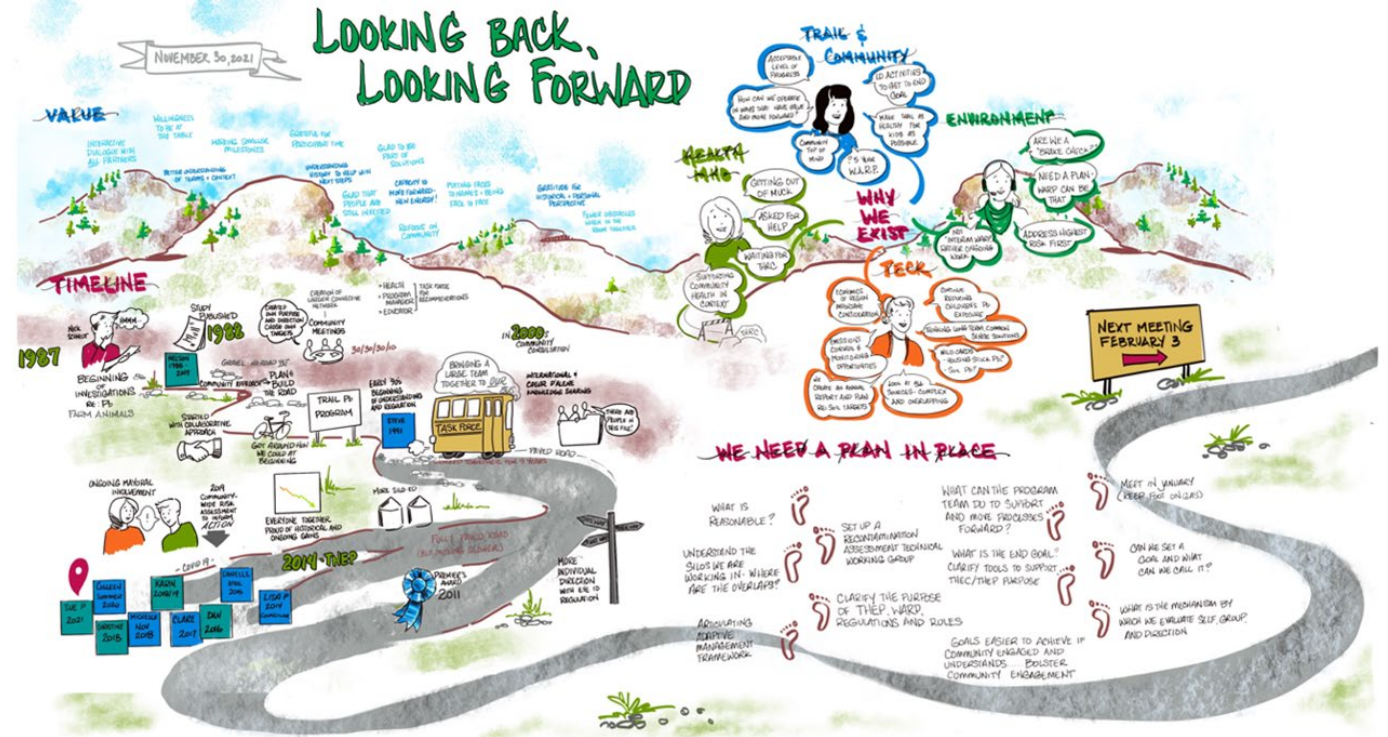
NOVEMBER 30, 2021

LOOKING BACK, LOOKING FORWARD

VALUE

INTERACTIVE DIALOGUE WITH ALL PARTNERS

WILLINGNESS TO BE AT THE TABLE

BETTER UNDERSTANDING OF TEAMS + CONTEXT

MAKING SMALLER MILESTONES

GRATEFUL FOR PARTICIPANT TIME

UNDERSTANDING READY TO HELP WITH NEXT STEPS

GLAD TO BE PART OF SOLUTIONS

GLAD THAT PEOPLE ARE STILL INVESTED

CAPACITY IS MORE FORWARD-NEW ENERGY!

REFOCUS ON COMMUNITY

PUTTING FACES TO NAMES - BEING FACE TO FACE

GRATITUDE FOR HISTORICAL + PERSONAL PERSPECTIVE

POWER DISCUSSIONS WHEN IN THE ROOM TOGETHER

TRAIL & COMMUNITY

ACCEPTABLE LEVEL OF PROGRESS

HOW CAN WE OPERATE IN WAYS THAT HAVE VALUE AND MOVE FORWARD?

ID ACTIVITIES TO GET TO END GOAL

COMMUNITY TOP OF MIND

MAKE TRAIL AS HEALTHY FOR KIDS AS POSSIBLE

IT'S YEAR W.A.R.P.

HEALTH MHO

GETTING OUT OF MUCK

ASKED FOR HELP

WAITING FOR THEC

SUPPORTING COMMUNITY HEALTH IN CONTEXT

WHY WE EXIST

ENVIRONMENT

ARE WE A "BRAKE CATCH"?

NEED A PLAN - WARP CAN BE THAT

NO INTERIM WARP BEFORE ONGOING WORK

ADDRESS HIGHEST RISK FIRST

TECK

EVIDENCE OF REGION AIRBORNE CONTAMINATION

CONTINUE REDUCING CHILDREN'S Pb EXPOSURE

EMISSIONS CONTROL & MONITORING OPPORTUNITIES

TECHNICAL WORK TEAM, COMMON SCIENCE SOLUTIONS

WILD CARDS - HOUSING STOCK Pb - SOIL Pb?

WE CREATE AN ANNUAL REPORT AND PLAN RE: SOIL TARGETS

LOOK AT ALL SOURCES - COMPLEX AND OVERLAPPING

TIMELINE

1987

HMM...

BEGINNING INVESTIGATIONS RE: Pb FARM ANIMALS

STUDY PUBLISHED 1988

NELSON 1988 2017

GISSEL

COMMUNITY OUTREACH

PLAN & BUILD THE ROAD

STARTED WITH COLLABORATIVE APPROACH

GOT AROUND HOW WE COULD AT BEGINNING

CREATED OWN PURPOSE AND DIRECTION - CREATE OWN TARGETS

CREATION OF LARGER COMMUNITY NETWORK

COMMUNITY MEETINGS

HEALTH

PROGRAM MANAGER

EDUCATOR

TASK FORCE FOR RECOMMENDATIONS

30/30/30/10

TRAIL Pb PROGRAM

EARLY 90s BEGINNINGS OF UNDERSTANDING AND REGULATION

STEVE 1991

BRINGING A LARGE TEAM TOGETHER TO SOLVE

TASK FORCE

IN 2000s COMMUNITY CONSULTATION

INTERNATIONAL & GREAT FAILURE KNOWLEDGE SHARING

THEIR AND PEOPLE IN THE FILE

PAVED ROAD

ONGOING MAYORAL INVOLVEMENT

2019 COMMUNITY-WIDE RISK ASSESSMENT TO INFORM ACTION

EVERYONE TOGETHER, PROUD OF HISTORICAL AND ONGOING GAINS

MORE SILO-ED

FULL PAVED ROAD

2014 - THEP

COVID 19

PREMIER'S AWARD 2011

MORE INDIVIDUAL DIRECTION WITH EYE TO REGULATION

SUE P 2021

CHEEN 2020

CHRISTINE 2018

MORGAN 2018

KARIN 2019

CLARE 2017

DANIELLE 2016

DAN 2016

LISA P 2014

NEXT MEETING FEBRUARY 3

WE NEED A PLAN IN PLACE

WHAT IS REASONABLE?

UNDERSTAND THE SILOS WE ARE WORKING IN - WHERE ARE THE OVERLAPS?

SET UP A RECONTAMINATION ASSESSMENT TECHNICAL WORKING GROUP

CLARIFY THE PURPOSE OF THEP, WARP, REGULATIONS AND ROLES

ARTICULATING ADAPTIVE MANAGEMENT FRAMEWORK

WHAT CAN THE PROGRAM TEAM DO TO SUPPORT AND MOVE PROCESSES FORWARD?

WHAT IS THE END GOAL? CLARIFY TOOLS TO SUPPORT THEC/THEP PURPOSE

GOALS EASIER TO ACHIEVE IF COMMUNITY ENGAGED AND UNDERSTANDS... BOLSTER COMMUNITY ENGAGEMENT

MEET IN JANUARY (KEEP FOOT ON GAS)

CAN WE SET A GOAL AND WHAT CAN WE CALL IT?

WHAT IS THE MECHANISM BY WHICH WE EVALUATE SELF, GROUP, AND DIRECTION